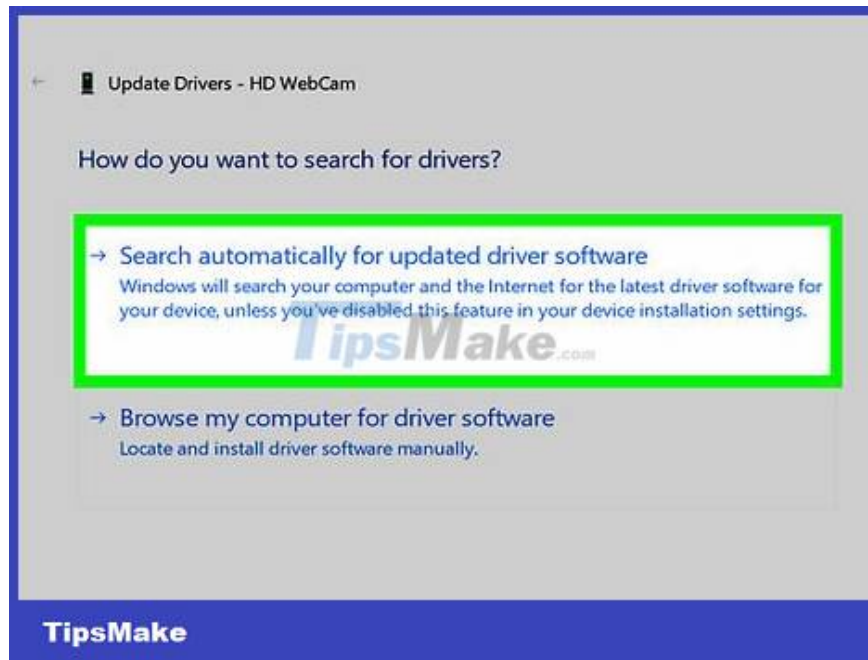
← Update Drivers - HD WebCam

How do you want to search for drivers?

→ Search automatically for updated driver software
Windows will search your computer and the Internet for the latest driver software for your device, unless you've disabled this feature in your device installation settings.

TipsMake.com

→ Browse my computer for driver software
Locate and install driver software manually.

TipsMake